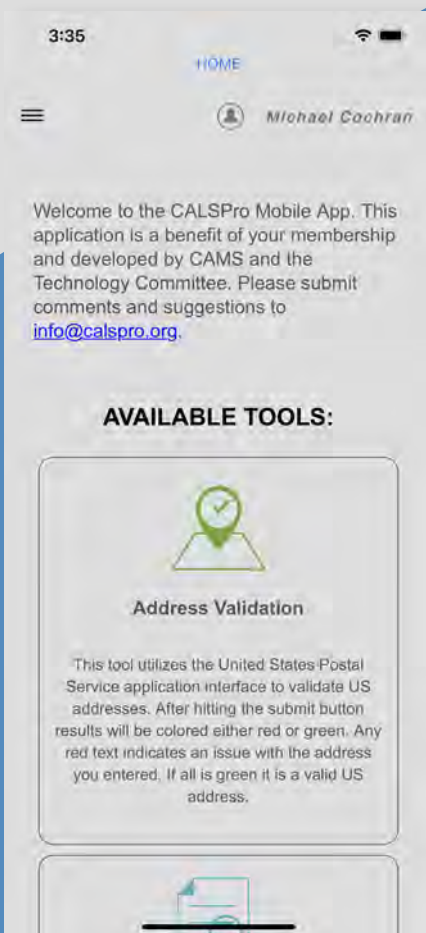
3:35

HOME

Michael Cochran

Welcome to the CALSPro Mobile App. This application is a benefit of your membership and developed by CAMS and the Technology Committee. Please submit comments and suggestions to info@calspro.org.

AVAILABLE TOOLS:

Address Validation

This tool utilizes the United States Postal Service application interface to validate US addresses. After hitting the submit button results will be colored either red or green. Any red text indicates an issue with the address you entered. If all is green it is a valid US address.